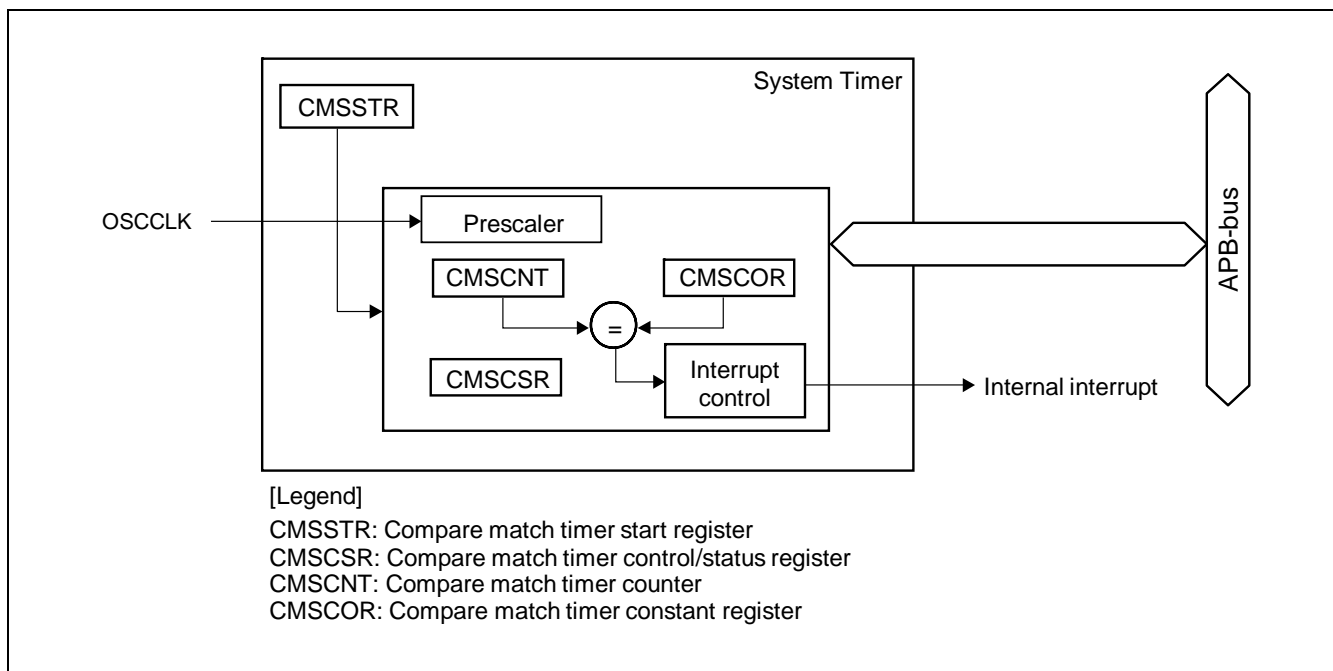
System Timer

CMSSTR

OSCCLK

Prescaler

CMSCNT

CMSCOR

=

CMSCSR

Interrupt control

Internal interrupt

APB-bus

[Legend]
CMSSTR: Compare match timer start register
CMSCSR: Compare match timer control/status register
CMSCNT: Compare match timer counter
CMSCOR: Compare match timer constant register